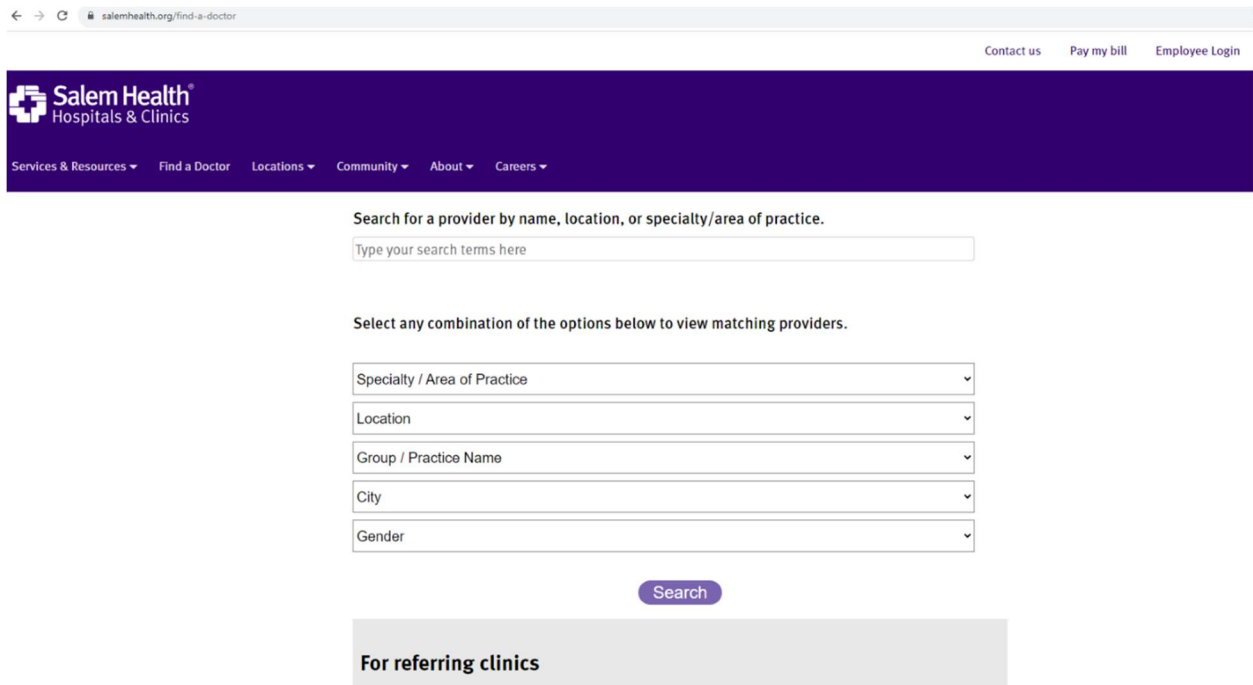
salemhealth.org/find-a-doctor

Contact us Pay my bill Employee Login

Salem Health®
Hospitals & Clinics

Services & Resources Find a Doctor Locations Community About Careers

Search for a provider by name, location, or specialty/area of practice.

Type your search terms here

Select any combination of the options below to view matching providers.

Specialty / Area of Practice

Location

Group / Practice Name

City

Gender

Search

For referring clinics